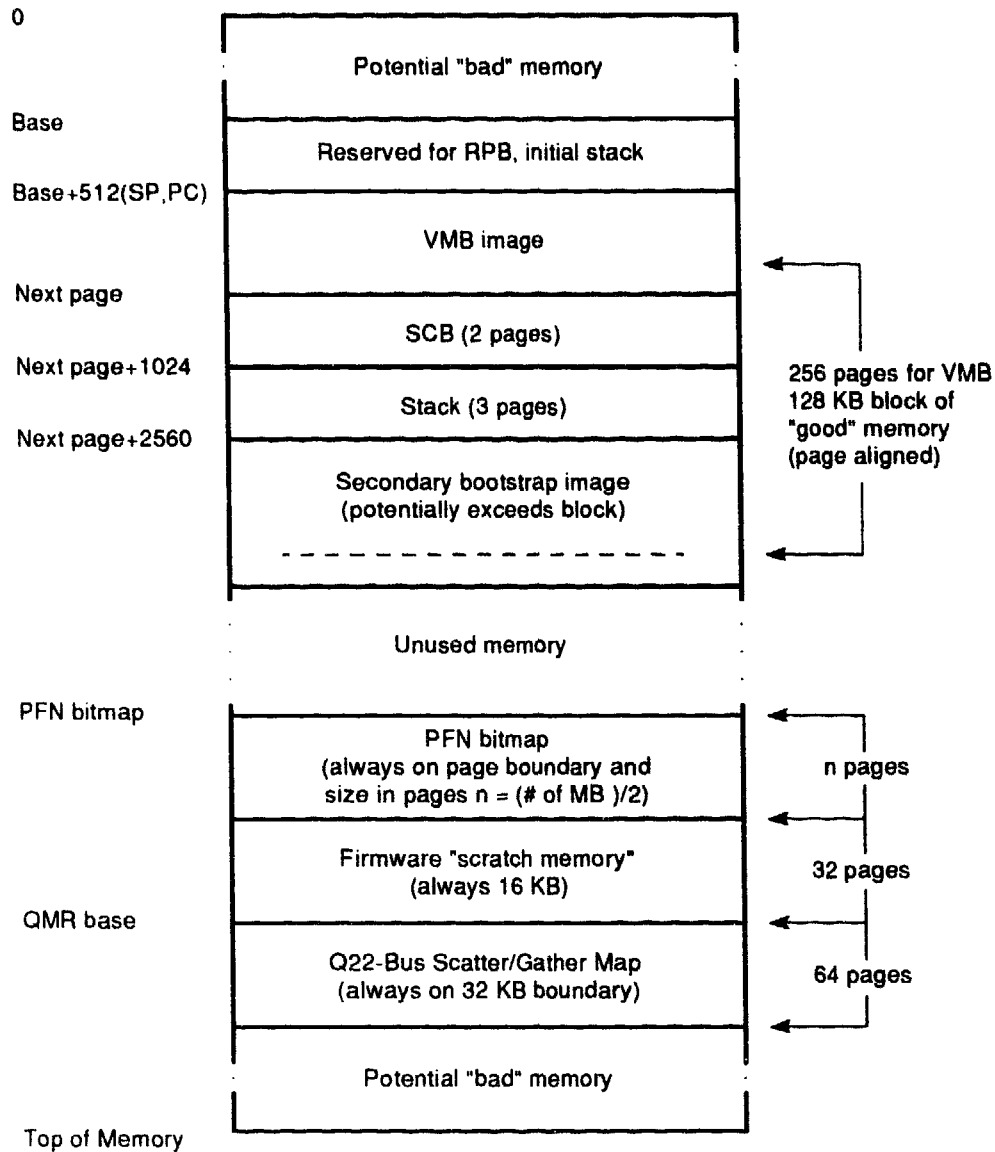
0

Potential "bad" memory

Base

Reserved for RPB, initial stack

Base+512(SP,PC)

VMB image

Next page

SCB (2 pages)

Next page+1024

Stack (3 pages)

Next page+2560

Secondary bootstrap image (potentially exceeds block)

256 pages for VMB 128 KB block of "good" memory (page aligned)

Unused memory

PFN bitmap

PFN bitmap (always on page boundary and size in pages n = (# of MB )/2)

n pages

Firmware "scratch memory" (always 16 KB)

32 pages

QMR base

Q22-Bus Scatter/Gather Map (always on 32 KB boundary)

64 pages

Potential "bad" memory

Top of Memory